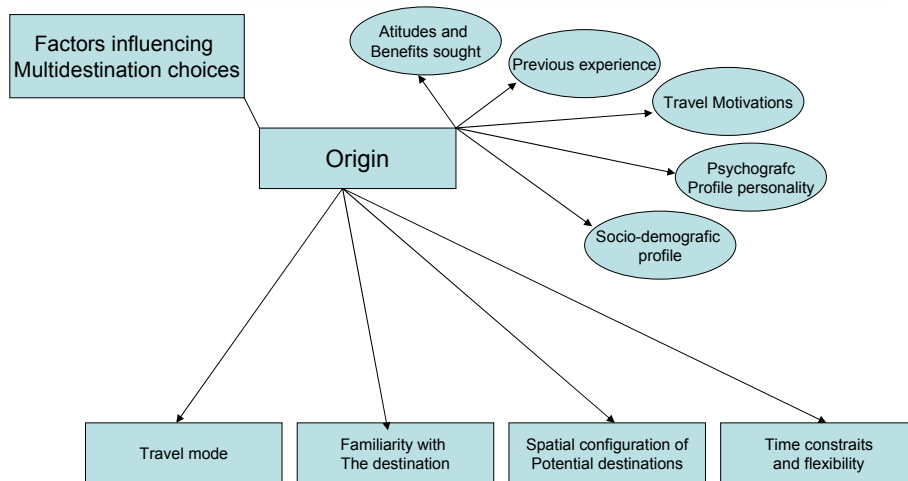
Factors influencing Multidestination choices

Origin

Atitudes and Benefits sought

Previous experience

Travel Motivations

Psychografc Profile personality

Socio-demografic profile

Travel mode

Familiarity with The destination

Spatial configuration of Potential destinations

Time constraits and flexibility